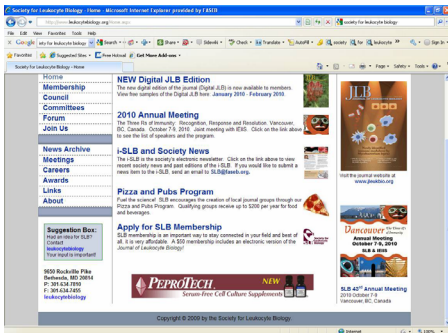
Society for Leukocyte Biology - Home - Windows Internet Explorer provided by FASEB

http://www.leukocytebiology.org/home.aspx

society for leukocyte biology

File Edit View Favorites Tools Help

Google

Search

Share

Sidewiki

Check

Translate

AutoFill

society

for

leukocyte

Sign In

Favorites

Suggested Sites

Free Hotmail

Get More Add-ons

Society for Leukocyte Biology - Home

Page

Safety

Tools

Home

Membership

Council

Committees

Forum

Join Us

News Archive

Meetings

Careers

Awards

Links

About

Suggestion Box:
Have an idea for SLB? Contact leukocytebiology
Your input is important!

9650 Rockville Pike
Bethesda, MD 20814
P: 301.634.7810
F: 301.634.7455
leukocytebiology

NEW Digital JLB Edition
The new digital edition of the journal (Digital JLB) is now available to members. View free samples of the Digital JLB from January 2010 - February 2010

2010 Annual Meeting
The Three Rs of Immunity: Recognition, Response and Resolution. Vancouver, BC, Canada. October 7-9, 2010. Joint meeting with IEIS. Click on the link above to see the list of speakers and the program.

i-SLB and Society News
The i-SLB is the society's electronic newsletter. Click on the link above to view recent society news and past editions of the i-SLB. If you would like to submit a news item to the i-SLB, send an email to SLB@faseb.org.

Pizza and Pubs Program
Fuel the science! SLB encourages the creation of local journal groups through our Pizza and Pubs Program. Qualifying groups receive up to $200 per year for food and beverages.

Apply for SLB Membership
SLB membership is an important way to stay connected in your field and best of all, it is very affordable. A $50 membership includes an electronic version of the Journal of Leukocyte Biology.

PEPROTECH
Serum-Free Cell Culture Supplements

Visit the journal website at www.jleukbio.org

Vancouver
Annual Meeting
October 7-9, 2010
SLB & IEIS

SLB 43rd Annual Meeting
2010 October 7-9
Vancouver, BC, Canada

Copyright © 2009 by the Society for Leukocyte Biology.

Internet

100%